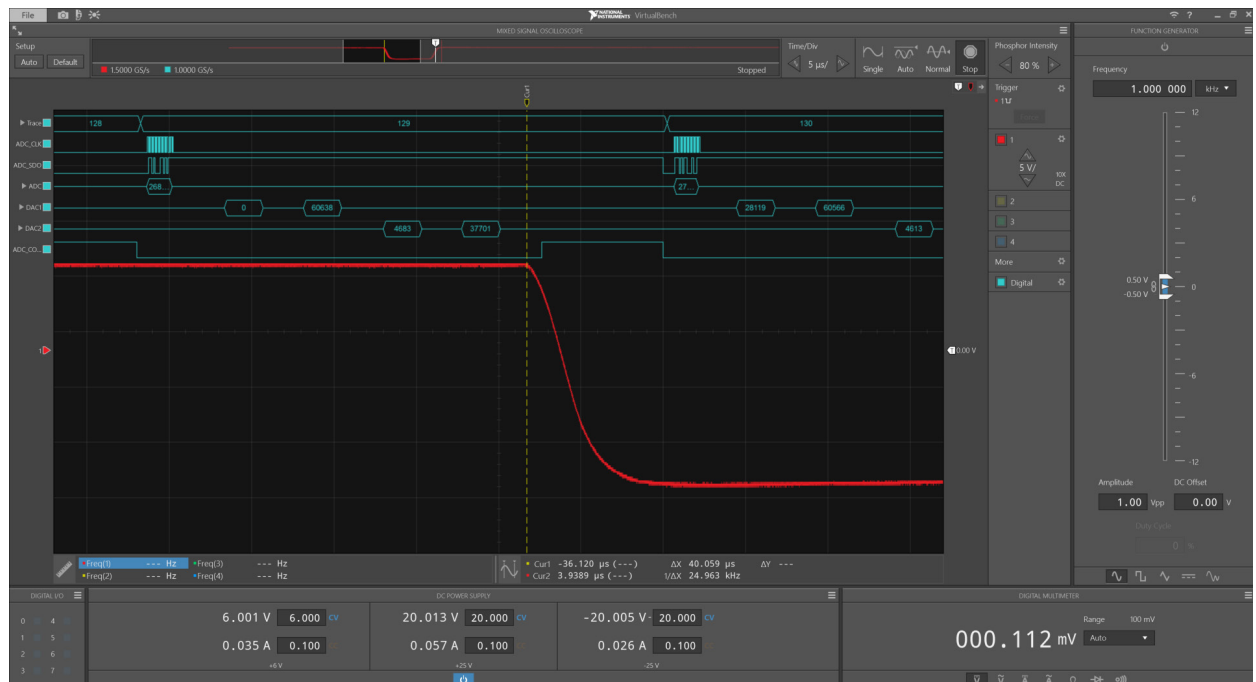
File

NATIONAL INSTRUMENTS VirtualBench

MIXED SIGNAL OSCILLOSCOPE

Setup

Auto Default

1.5000 GS/s 1.0000 GS/s

Stopped

Time/Div

5 µs/

Single Auto Normal Stop

Phosphor Intensity

80 %

FUNCTION GENERATOR

Frequency

1.000 000 kHz

Trace 128 129 130

ADC_CLK

ADC_SDO

ADC 268... 27...

DAC1 0 60638 28119 60566

DAC2 4683 37701 4613

ADC_CO...

Cur1

Trigger

1

5 V/

10X

DC

2

3

4

More

Digital

0.00 V

12

6

0.50 V

-0.50 V

0

-6

-12

Amplitude

DC Offset

1.00 Vpp

0.00 V

Duty Cycle

0 %

Freq(1) --- Hz Freq(3) --- Hz

Freq(2) --- Hz Freq(4) --- Hz

Cur1 -36.120 µs (---) ΔX 40.059 µs ΔY ---

Cur2 3.9389 µs (---) 1/ΔX 24.963 kHz

DIGITAL I/O

0 4

1 5

2 6

3 7

DC POWER SUPPLY

6.001 V 6.000 CV

0.035 A 0.100

+6 V

20.013 V 20.000 CV

0.057 A 0.100

+25 V

-20.005 V -20.000 CV

0.026 A 0.100

-25 V

DIGITAL MULTIMETER

Range 100 mV

Auto

000.112 mV